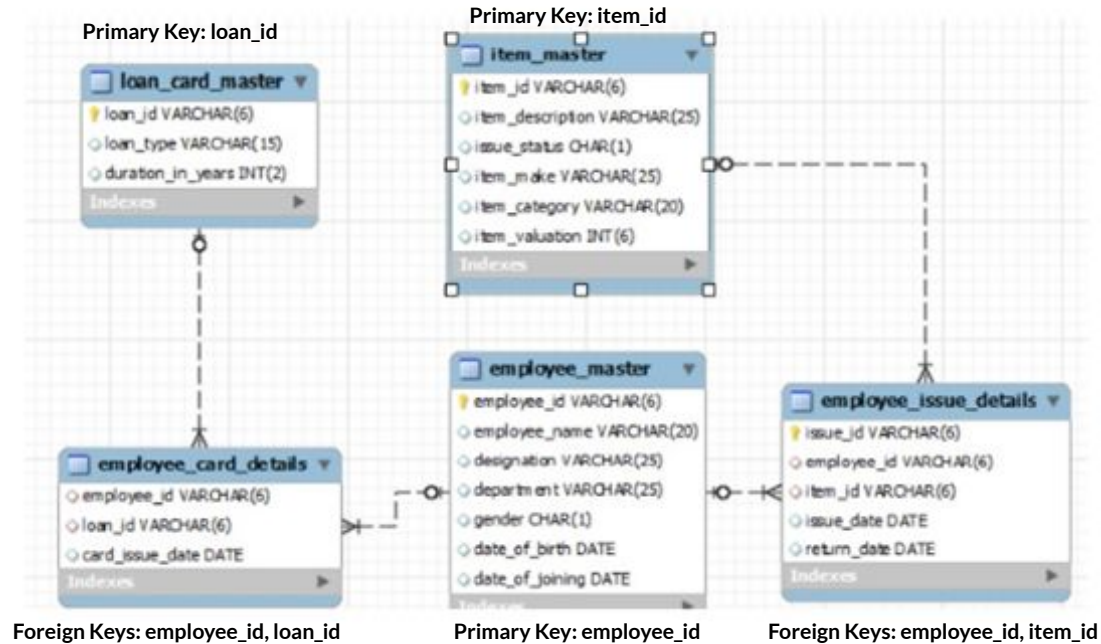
Primary Key: loan_id

loan_card_master
loan_id VARCHAR(6)
loan_type VARCHAR(15)
duration_in_years INT(2)
Indexes

Primary Key: item_id

item_master
item_id VARCHAR(6)
item_description VARCHAR(25)
issue_status CHAR(1)
item_make VARCHAR(25)
item_category VARCHAR(20)
item_valuation INT(6)
Indexes

employee_card_details
employee_id VARCHAR(6)
loan_id VARCHAR(6)
card_issue_date DATE
Indexes

employee_master
employee_id VARCHAR(6)
employee_name VARCHAR(20)
designation VARCHAR(25)
department VARCHAR(25)
gender CHAR(1)
date_of_birth DATE
date_of_joining DATE
Indexes

employee_issue_details
issue_id VARCHAR(6)
employee_id VARCHAR(6)
item_id VARCHAR(6)
issue_date DATE
return_date DATE
Indexes

Foreign Keys: employee_id, loan_id

Primary Key: employee_id

Foreign Keys: employee_id, item_id